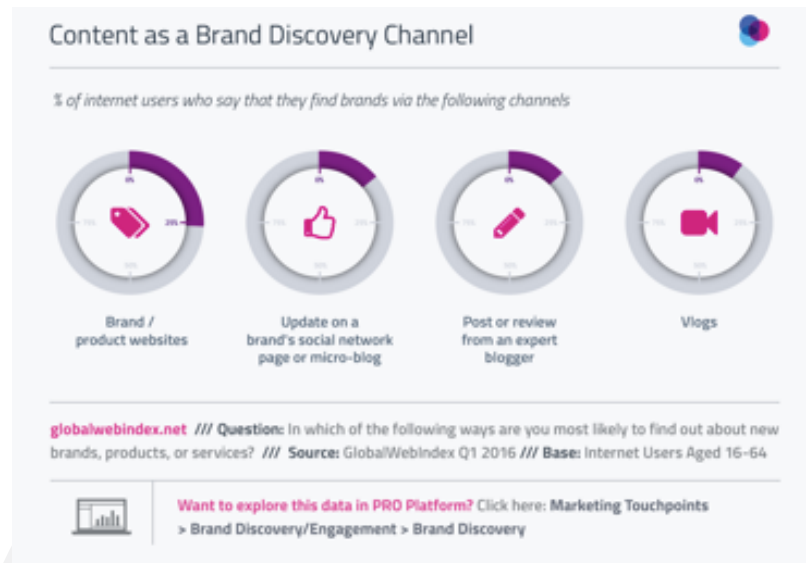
Content as a Brand Discovery Channel

% of internet users who say that they find brands via the following channels

0%
75%
25%
50%

Brand / product websites

0%
75%
25%
50%

Update on a brand's social network page or micro-blog

0%
75%
25%
50%

Post or review from an expert blogger

0%
75%
25%
50%

Vlogs

globalwebindex.net /// Question: In which of the following ways are you most likely to find out about new brands, products, or services? /// Source: GlobalWebIndex Q1 2016 /// Base: Internet Users Aged 16-64

Want to explore this data in PRO Platform? Click here: Marketing Touchpoints > Brand Discovery/Engagement > Brand Discovery